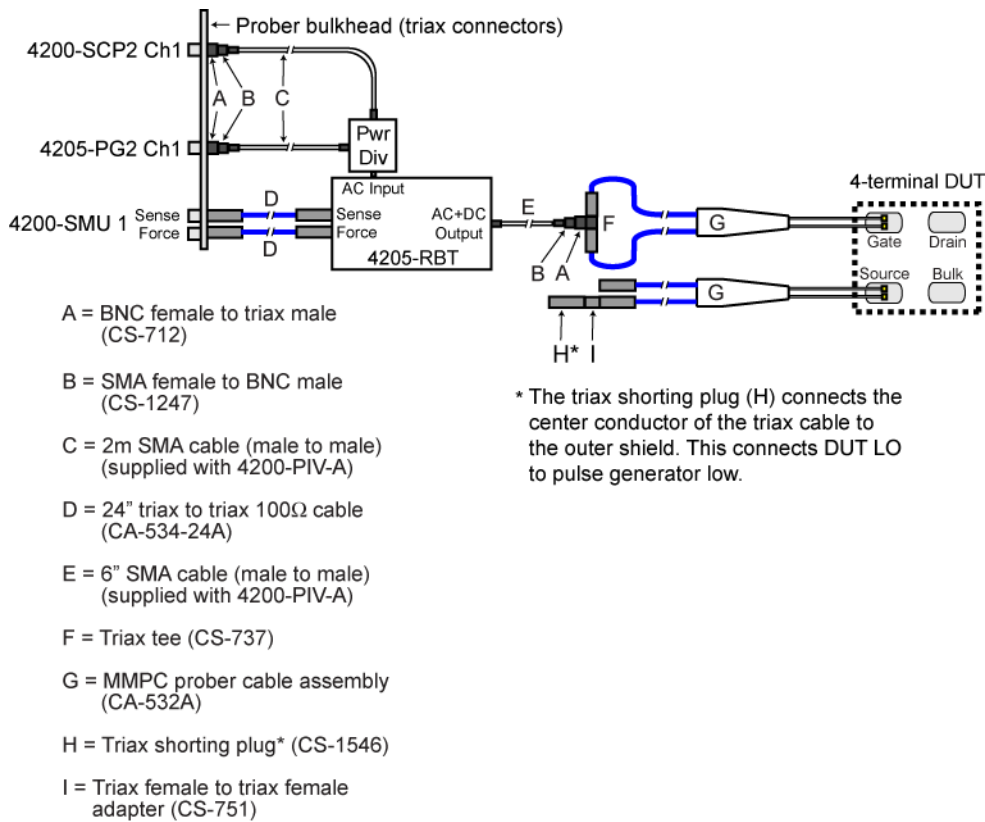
← Prober bulkhead (triax connectors)

4200-SCP2 Ch1

A B C

4205-PG2 Ch1

Pwr Div

4200-SMU 1 Sense Force

D

D

AC Input

Sense

Force

AC+DC Output

4205-RBT

E

B A

F

G

G

4-terminal DUT

Gate Drain

Source Bulk

H* I

A = BNC female to triax male (CS-712)

B = SMA female to BNC male (CS-1247)

C = 2m SMA cable (male to male) (supplied with 4200-PIV-A)

D = 24" triax to triax 100Ω cable (CA-534-24A)

E = 6" SMA cable (male to male) (supplied with 4200-PIV-A)

F = Triax tee (CS-737)

G = MMPC prober cable assembly (CA-532A)

H = Triax shorting plug* (CS-1546)

I = Triax female to triax female adapter (CS-751)

* The triax shorting plug (H) connects the center conductor of the triax cable to the outer shield. This connects DUT LO to pulse generator low.